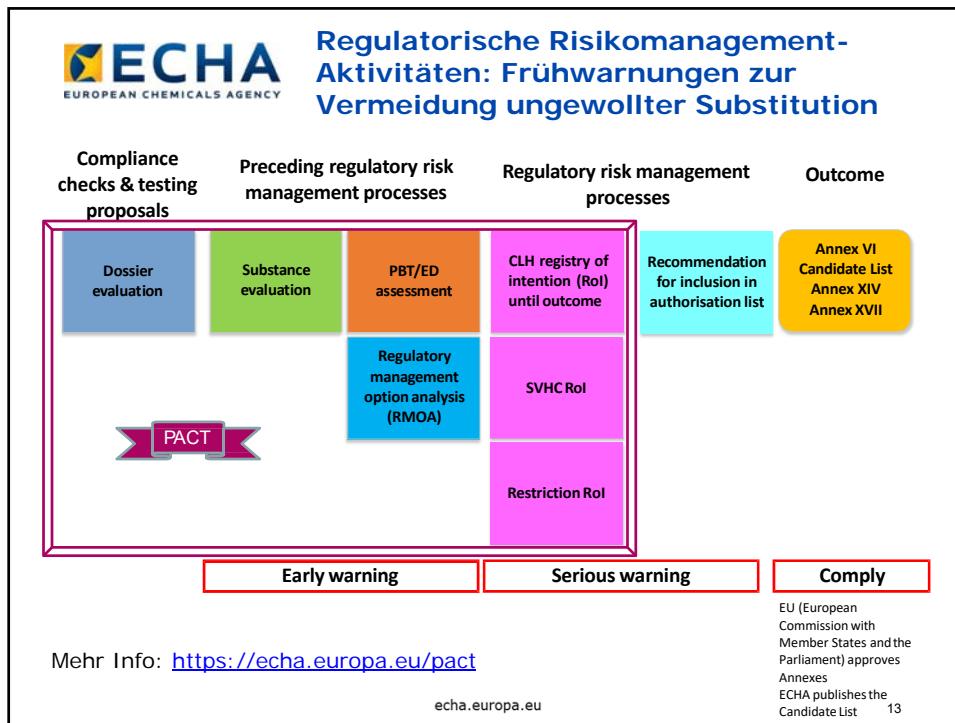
ECHA
EUROPEAN CHEMICALS AGENCY

Regulatorische Risikomanagement-Aktivitäten: Frühwarnungen zur Vermeidung ungewollter Substitution

Compliance checks & testing proposals

Preceding regulatory risk management processes

Regulatory risk management processes

Outcome

Dossier evaluation

Substance evaluation

PBT/ED assessment

CLH registry of intention (RoI) until outcome

Recommendation for inclusion in authorisation list

Annex VI
Candidate List
Annex XIV
Annex XVII

Regulatory management option analysis (RMOA)

SVHC RoI

PACT

Restriction RoI

Early warning

Serious warning

Comply

EU (European Commission with Member States and the Parliament) approves Annexes
ECHA publishes the Candidate List

Mehr Info: https://echa.europa.eu/pact

echa.europa.eu

13